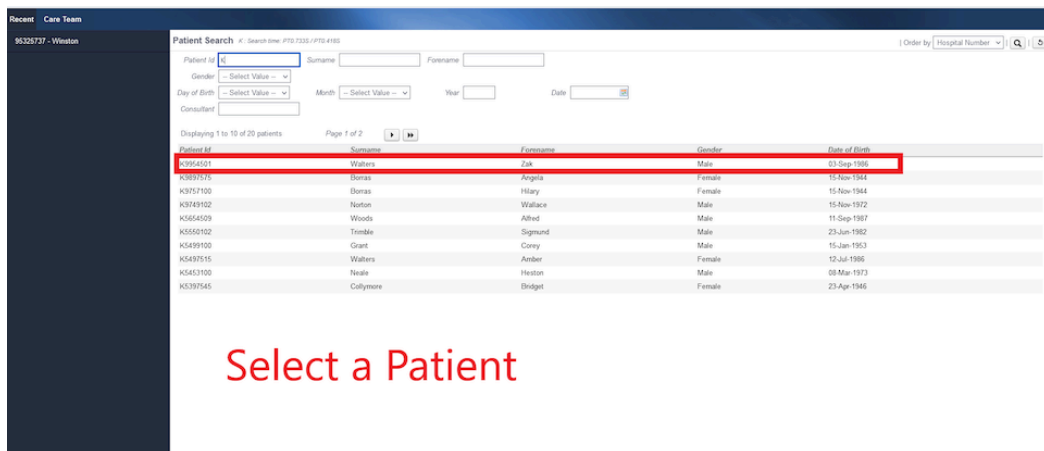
Recent Care Team

95325737 - Winston

Patient Search K: Search time: PT0.733S / PT0.418S

| Order by Hospital Number

Patient Id K Surname Forename

Gender -- Select Value --

Day of Birth -- Select Value -- Month -- Select Value -- Year Date

Consultant

Displaying 1 to 10 of 20 patients Page 1 of 2

| Patient Id | Surname | Forename | Gender | Date of Birth |
|---|---|---|---|---|
| K9954501 | Walters | Zak | Male | 03-Sep-1986 |
| K9897575 | Borras | Angela | Female | 15-Nov-1944 |
| K9757100 | Borras | Hilary | Female | 15-Nov-1944 |
| K9749102 | Norton | Wallace | Male | 15-Nov-1972 |
| K5654509 | Woods | Alfred | Male | 11-Sep-1987 |
| K5550102 | Trimble | Sigmund | Male | 23-Jun-1982 |
| K5499100 | Grant | Corey | Male | 15-Jan-1953 |
| K5497515 | Walters | Amber | Female | 12-Jul-1986 |
| K5453100 | Neale | Heston | Male | 08-Mar-1973 |
| K5397545 | Collymore | Bridget | Female | 23-Apr-1946 |

Select a Patient